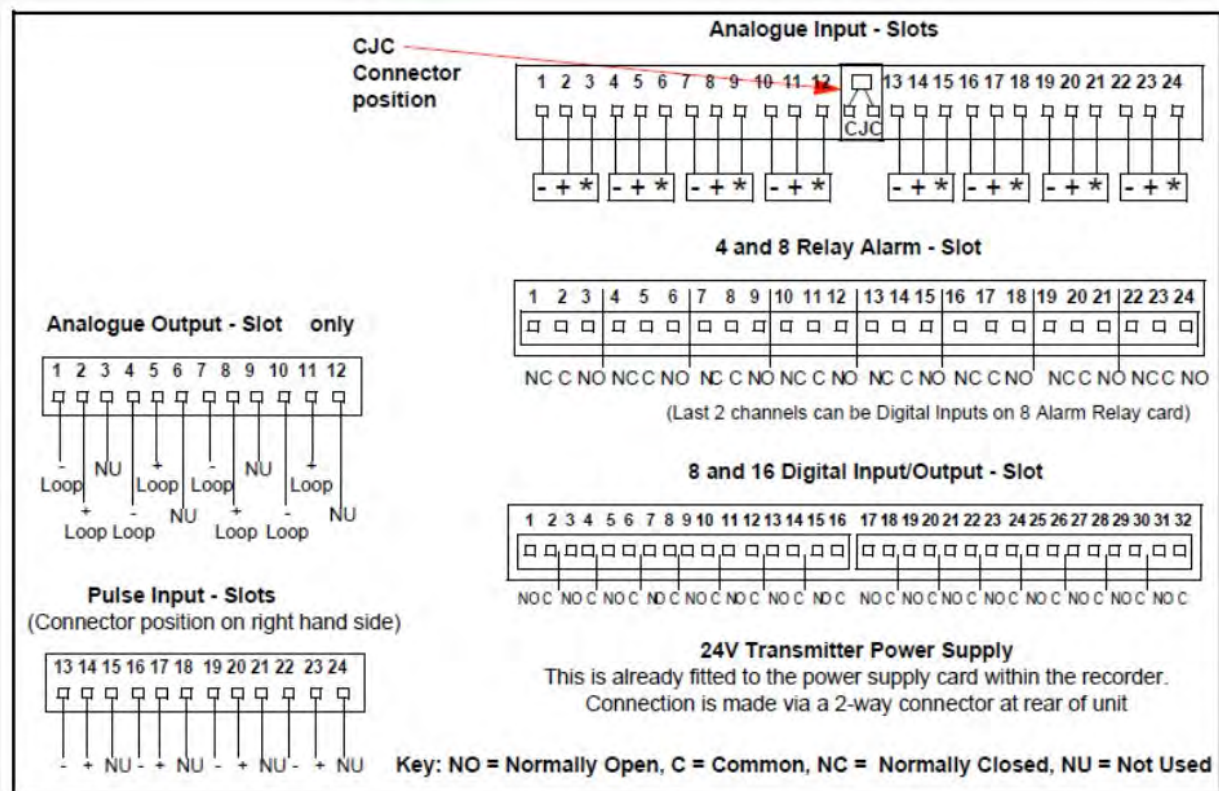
Analogue Input - Slots

CJC Connector position

1 2 3 4 5 6 7 8 9 10 11 12 13 14 15 16 17 18 19 20 21 22 23 24

CJC

- + * - + * - + * - + * - + * - + * - + * - + *

4 and 8 Relay Alarm - Slot

1 2 3 4 5 6 7 8 9 10 11 12 13 14 15 16 17 18 19 20 21 22 23 24

NC C NO NC C NO NC C NO NC C NO NC C NO NC C NO NC C NO NC C NO

(Last 2 channels can be Digital Inputs on 8 Alarm Relay card)

Analogue Output - Slot only

1 2 3 4 5 6 7 8 9 10 11 12

- Loop + Loop NU - Loop + Loop NU - Loop + Loop NU - Loop + Loop NU

8 and 16 Digital Input/Output - Slot

1 2 3 4 5 6 7 8 9 10 11 12 13 14 15 16 17 18 19 20 21 22 23 24 25 26 27 28 29 30 31 32

NO C NO C NO C NO C NO C NO C NO C NO C NO C NO C NO C NO C NO C NO C NO C NO C

Pulse Input - Slots
(Connector position on right hand side)

13 14 15 16 17 18 19 20 21 22 23 24

- + NU - + NU - + NU - + NU

24V Transmitter Power Supply
This is already fitted to the power supply card within the recorder.
Connection is made via a 2-way connector at rear of unit

Key: NO = Normally Open, C = Common, NC = Normally Closed, NU = Not Used